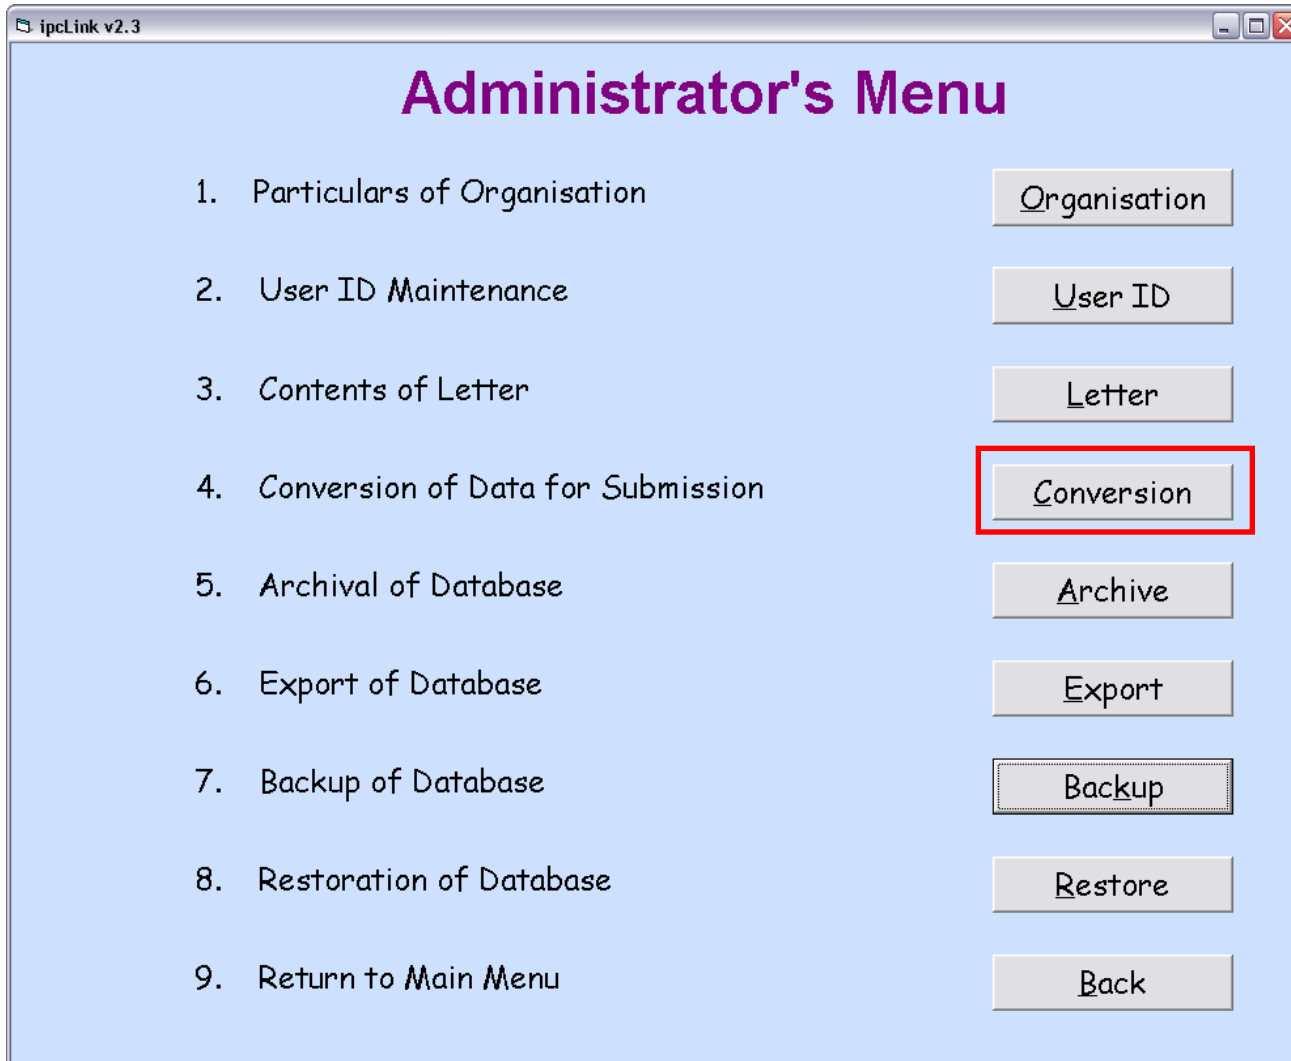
ipcLink v2.3

Administrator's Menu

1. Particulars of Organisation
Organisation

2. User ID Maintenance
User ID

3. Contents of Letter
Letter

4. Conversion of Data for Submission
Conversion

5. Archival of Database
Archive

6. Export of Database
Export

7. Backup of Database
Backup

8. Restoration of Database
Restore

9. Return to Main Menu
Back